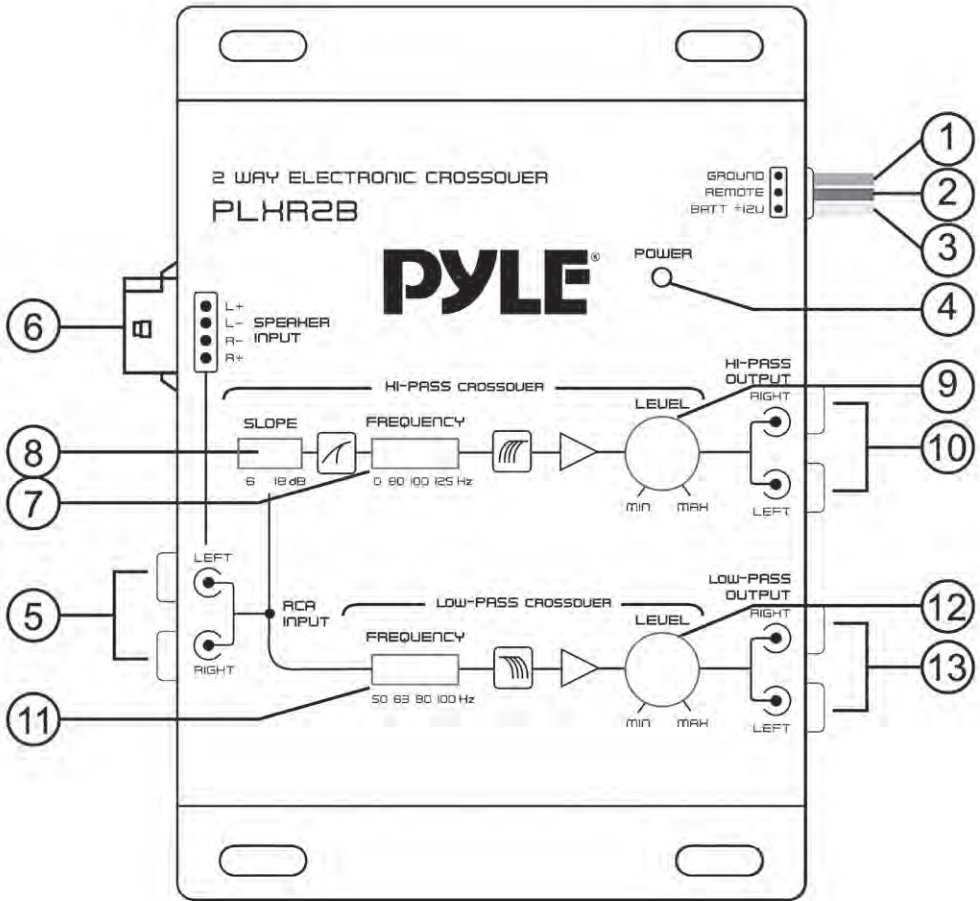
2 WAY ELECTRONIC CROSSOVER
PLXR2B

GROUND
REMOTE
BATT +12V

1
2
3

PYLE®

POWER

4

6

L+
L-
R-
R+
SPEAKER INPUT

HI-PASS CROSSOVER

HI-PASS OUTPUT

9

SLOPE
6 18 dB

FREQUENCY
0 80 100 125 Hz

LEVEL
MIN MAX

RIGHT
LEFT

8
7
10

LEFT
RIGHT
RCA INPUT

5

LOW-PASS CROSSOVER

LOW-PASS OUTPUT

12

FREQUENCY
50 63 80 100 Hz

LEVEL
MIN MAX

RIGHT
LEFT

11
13